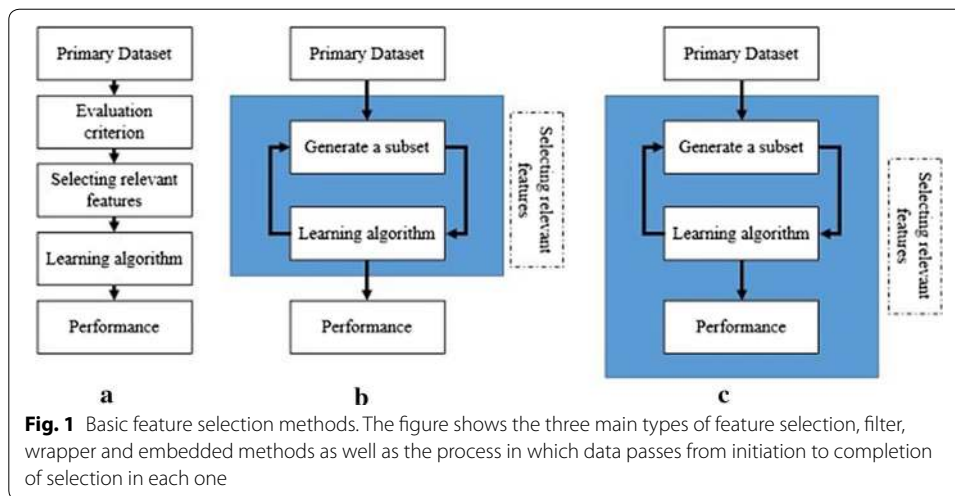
Primary Dataset

Evaluation criterion

Selecting relevant features

Learning algorithm

Performance

a

Primary Dataset

Generate a subset

Learning algorithm

Selecting relevant features

Performance

b

Primary Dataset

Generate a subset

Learning algorithm

Performance

Selecting relevant features

c

**Fig. 1** Basic feature selection methods. The figure shows the three main types of feature selection, filter, wrapper and embedded methods as well as the process in which data passes from initiation to completion of selection in each one